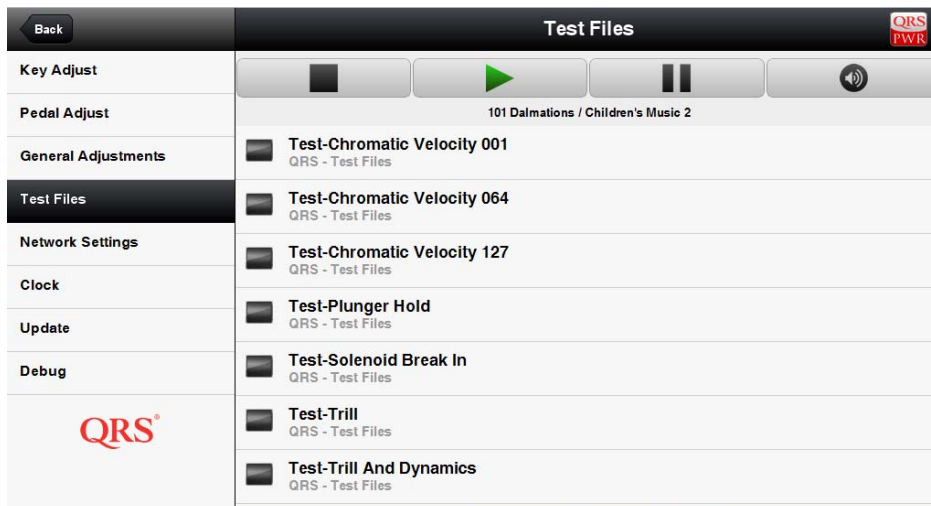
Back

Test Files

QRS PWR

Key Adjust

Pedal Adjust

General Adjustments

Test Files

Network Settings

Clock

Update

Debug

QRS®

101 Dalmations / Children's Music 2

Test-Chromatic Velocity 001
QRS - Test Files

Test-Chromatic Velocity 064
QRS - Test Files

Test-Chromatic Velocity 127
QRS - Test Files

Test-Plunger Hold
QRS - Test Files

Test-Solenoid Break In
QRS - Test Files

Test-Trill
QRS - Test Files

Test-Trill And Dynamics
QRS - Test Files